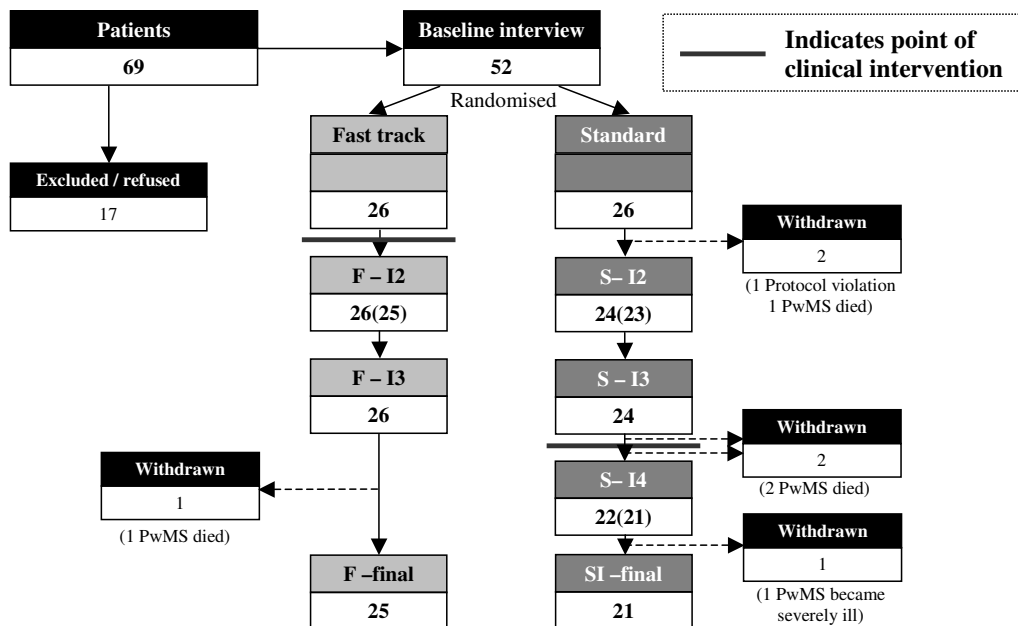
Patients
69

Baseline interview
52

Indicates point of clinical intervention

Randomised

Excluded / refused
17

Fast track
26

Standard
26

Withdrawn
2
(1 Protocol violation 1 PwMS died)

F – I2
26(25)

S– I2
24(23)

F – I3
26

S – I3
24

Withdrawn
2
(2 PwMS died)

Withdrawn
1
(1 PwMS died)

S– I4
22(21)

Withdrawn
1
(1 PwMS became severely ill)

F –final
25

SI –final
21